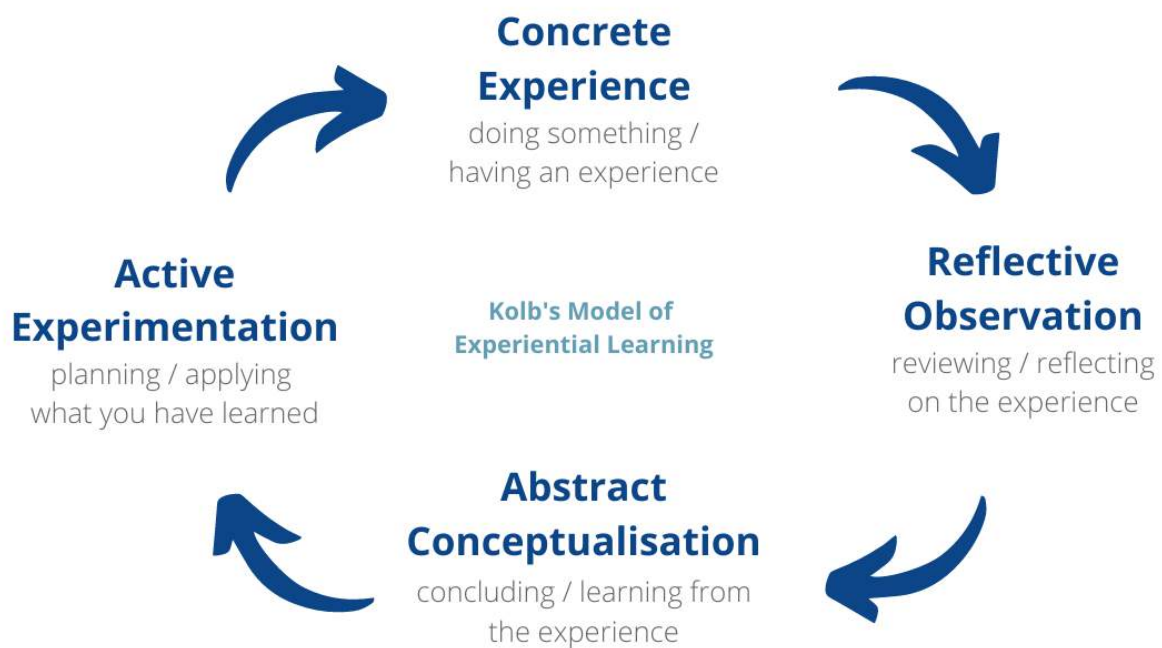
Concrete Experience
doing something / having an experience

Active Experimentation
planning / applying what you have learned

Kolb's Model of Experiential Learning

Reflective Observation
reviewing / reflecting on the experience

Abstract Conceptualisation
concluding / learning from the experience